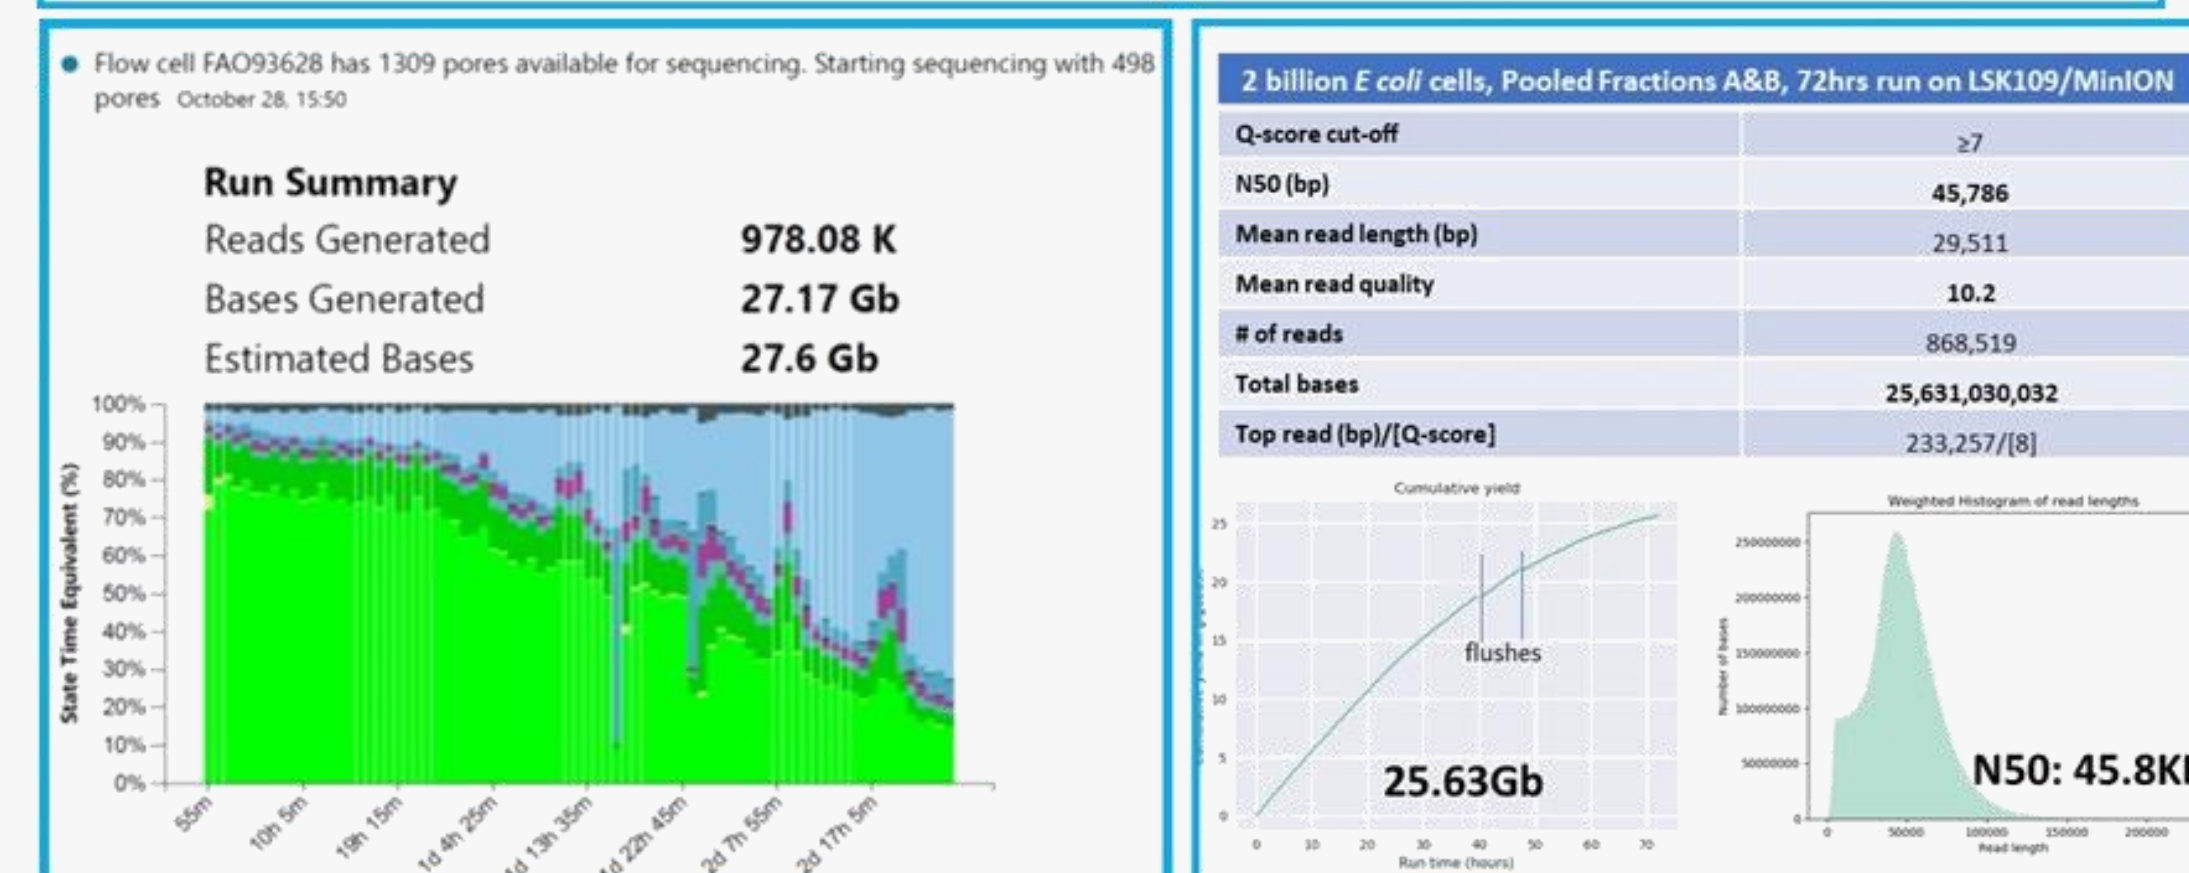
Flow cell FAO93628 has 1309 pores available for sequencing. Starting sequencing with 498 pores October 28, 15:50

Run Summary

| | |
|---|---|
| Reads Generated | 978.08 K |
| Bases Generated | 27.17 Gb |
| Estimated Bases | 27.6 Gb |

100%
90%
80%
70%
60%
50%
40%
30%
20%
10%
0%
State Time Equivalent (%)

55m
10h 5m
19h 15m
1d 4h 25m
1d 13h 35m
1d 22h 45m
2d 7h 55m
2d 17h 5m

2 billion *E coli* cells, Pooled Fractions A&B, 72hrs run on LSK109/MinION

| Q-score cut-off | ≥7 |
|---|---|
| N50 (bp) | 45,786 |
| Mean read length (bp) | 29,511 |
| Mean read quality | 10.2 |
| # of reads | 868,519 |
| Total bases | 25,631,030,032 |
| Top read (bp)/[Q-score] | 233,257/[8] |

Cumulative yield

25
20
15
10
5
0

flushes

25.63Gb

0 10 20 30 40 50 60 70
Run time (hours)

Weighted Histogram of read lengths

250000000
200000000
150000000
100000000
50000000
0

Number of bases

N50: 45.8K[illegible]

0 50000 100000 150000 200000
Read length